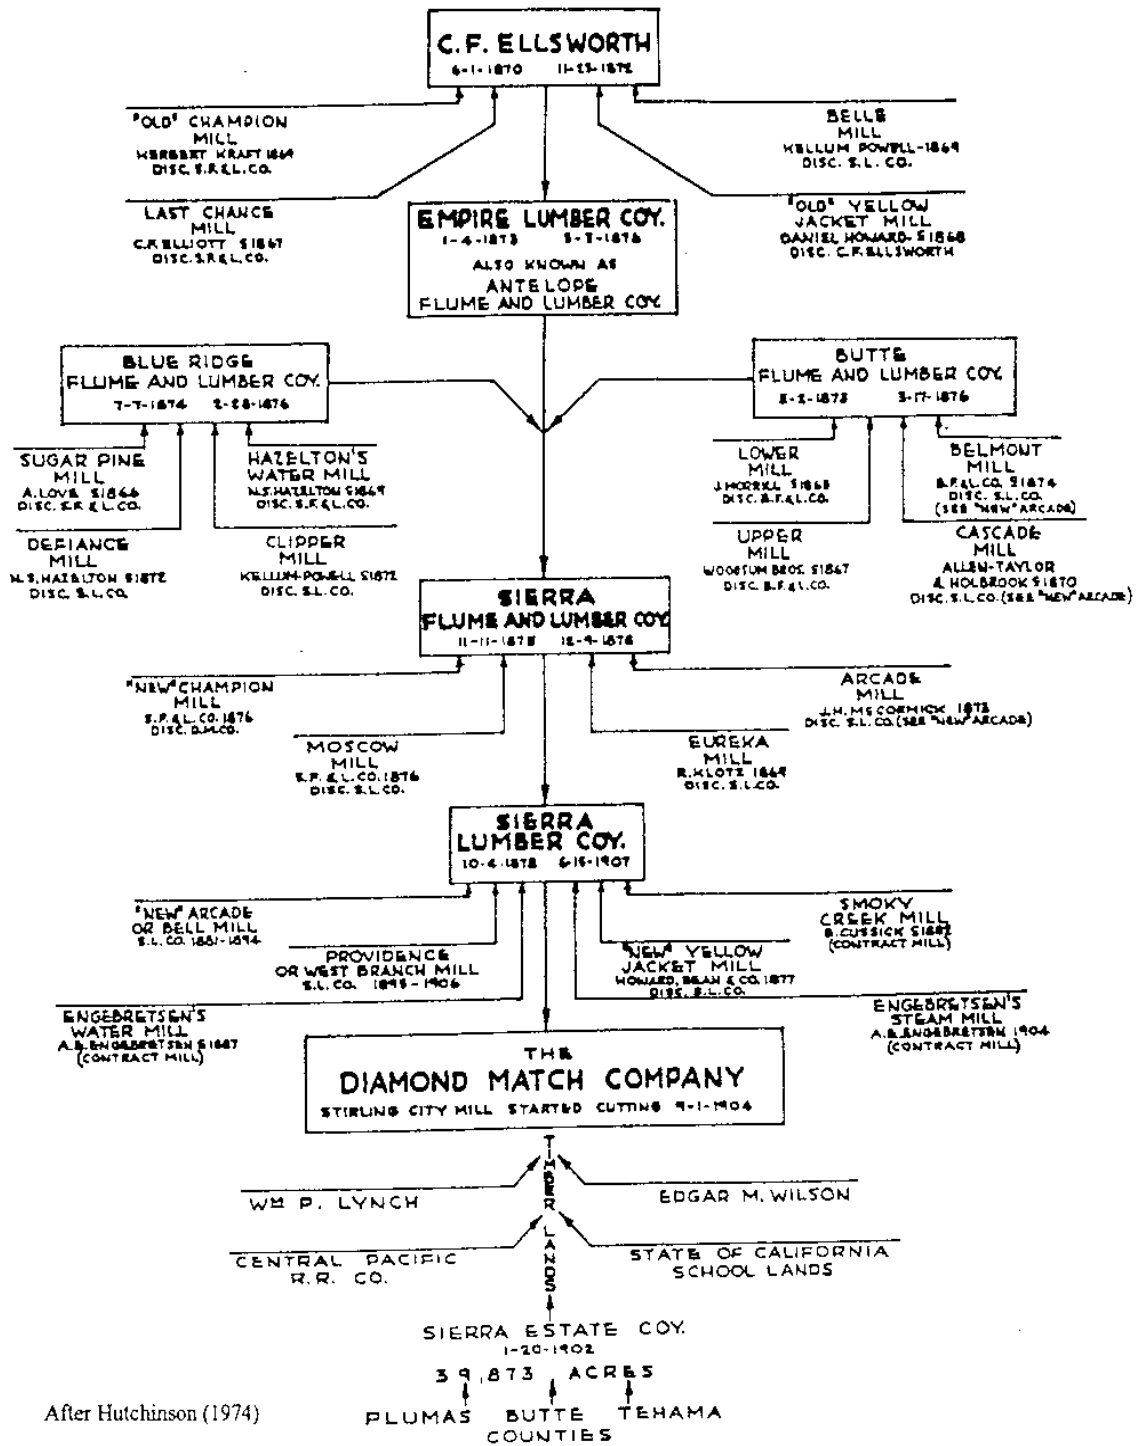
C.F. ELLSWORTH
6-1-1870 11-25-1875

"OLD" CHAMPION MILL
HERBERT KRAFT 1869
DISC. S.F.&L.CO.

BELLE MILL
KELLUM POWELL-1869
DISC. S.L. CO.

LAST CHANCE MILL
C.F.ELLIOTT S1867
DISC.S.F.&L.CO.

EMPIRE LUMBER COY.
1-4-1873 5-7-1876
ALSO KNOWN AS
ANTELOPE
FLUME AND LUMBER COY.

"OLD" YELLOW JACKET MILL
DANIEL HOWARD-S1868
DISC. C.F.ELLSWORTH

BLUE RIDGE
FLUME AND LUMBER COY.
7-7-1874 2-28-1876

BUTTE
FLUME AND LUMBER COY.
3-2-1873 3-17-1876

SUGAR PINE MILL
A.LOVE S1866
DISC. S.F.&L.CO.

HAZELTON'S WATER MILL
N.S.HAZELTON S1869
DISC. S.F.&L.CO.

LOWER MILL
J.MORRELL S1868
DISC. B.F.&L.CO.

BELMONT MILL
B.F.&L.CO. S1874
DISC. S.L.CO.
(SEE "NEW" ARCADE)

DEFIANCE MILL
N.S.HAZELTON S1872
DISC. S.L.CO.

CLIPPER MILL
KELLUM-POWELL S1872
DISC. S.L.CO.

UPPER MILL
WOODSUM BROS. S1867
DISC. B.F.&L.CO.

CASCADE MILL
ALLEN-TAYLOR & HOLBROOK S1870
DISC. S.L.CO. (SEE "NEW" ARCADE)

SIERRA
FLUME AND LUMBER COY.
11-11-1875 12-9-1876

"NEW" CHAMPION MILL
S.F.&L.CO. 1876
DISC. D.M.CO.

ARCADE MILL
J.H. MCCORMICK 1873
DISC. S.L.CO.(SEE "NEW" ARCADE)

MOSCOW MILL
S.F.&L.CO. 1876
DISC. S.L.CO.

EUREKA MILL
R.KLOTZ 1869
DISC. S.L.CO.

SIERRA
LUMBER COY.
10-4-1878 6-15-1907

"NEW" ARCADE OR BELL MILL
S.L.CO. 1881-1894

SMOKY CREEK MILL
B.CUSSICK S1882
(CONTRACT MILL)

PROVIDENCE OR WEST BRANCH MILL
S.L.CO. 1895-1906

"NEW" YELLOW JACKET MILL
HOWARD, BEAN & CO. 1877
DISC. S.L.CO.

ENGEBRETSEN'S WATER MILL
A.B.ENGEBRETSEN S1887
(CONTRACT MILL)

ENGEBRETSEN'S STEAM MILL
A.B.ENGEBRETSEN 1904
(CONTRACT MILL)

THE
DIAMOND MATCH COMPANY
STIRLING CITY MILL STARTED CUTTING 9-1-1904

TIMBER LANDS

WM P. LYNCH

EDGAR M. WILSON

CENTRAL PACIFIC R.R. CO.

STATE OF CALIFORNIA SCHOOL LANDS

SIERRA ESTATE COY.
1-20-1902
39,873 ACRES
PLUMAS BUTTE TEHAMA
COUNTIES

After Hutchinson (1974)